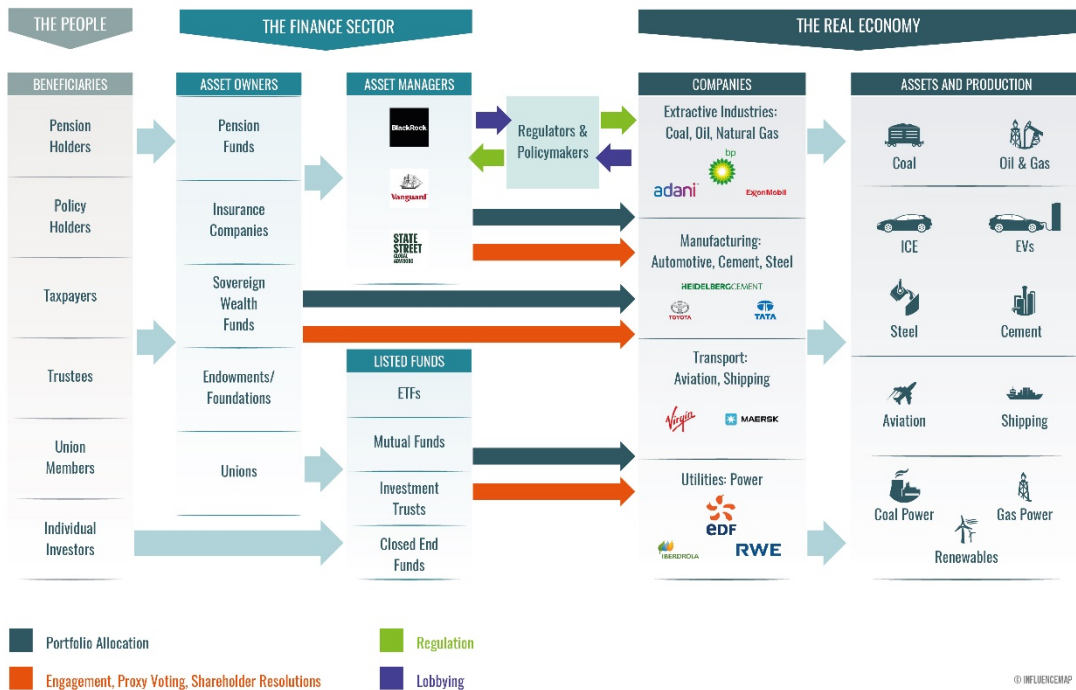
THE PEOPLE

THE FINANCE SECTOR

THE REAL ECONOMY

BENEFICIARIES

Pension Holders

Policy Holders

Taxpayers

Trustees

Union Members

Individual Investors

ASSET OWNERS

Pension Funds

Insurance Companies

Sovereign Wealth Funds

Endowments/ Foundations

Unions

ASSET MANAGERS

BlackRock

Vanguard

STATE STREET GLOBAL ADVISORS

LISTED FUNDS

ETFs

Mutual Funds

Investment Trusts

Closed End Funds

Regulators & Policymakers

COMPANIES

Extractive Industries: Coal, Oil, Natural Gas

bp

adani

ExxonMobil

Manufacturing: Automotive, Cement, Steel

HEIDELBERGCEMENT

TOYOTA

TATA

Transport: Aviation, Shipping

Virgin

MAERSK

Utilities: Power

EDF

IBERDROLA

RWE

ASSETS AND PRODUCTION

Coal

Oil & Gas

ICE

EVs

Steel

Cement

Aviation

Shipping

Coal Power

Gas Power

Renewables

Portfolio Allocation

Engagement, Proxy Voting, Shareholder Resolutions

Regulation

Lobbying

© INFLUENCEMAP